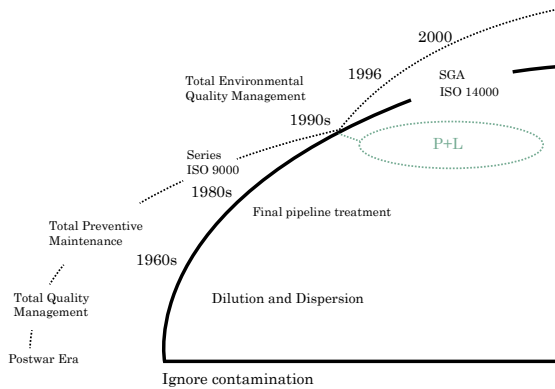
2000

Total Environmental Quality Management

1996

SGA
ISO 14000

1990s

Series
ISO 9000

P+L

1980s

Final pipeline treatment

Total Preventive Maintenance

1960s

Total Quality Management

Dilution and Dispersion

Postwar Era

Ignore contamination